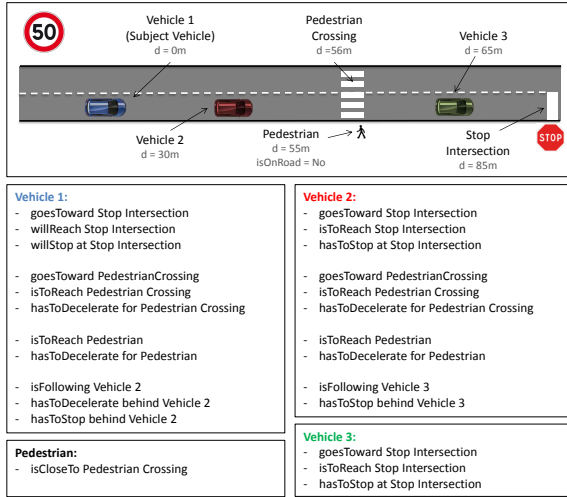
50

Vehicle 1
(Subject Vehicle)
d = 0m

Pedestrian
Crossing
d =56m

Vehicle 3
d = 65m

Vehicle 2
d = 30m

Pedestrian
d = 55m
isOnRoad = No

Stop
Intersection
d = 85m

STOP

Vehicle 1:
- goesToward Stop Intersection
- willReach Stop Intersection
- willStop at Stop Intersection

- goesToward PedestrianCrossing
- isToReach Pedestrian Crossing
- hasToDecelerate for Pedestrian Crossing

- isToReach Pedestrian
- hasToDecelerate for Pedestrian

- isFollowing Vehicle 2
- hasToDecelerate behind Vehicle 2
- hasToStop behind Vehicle 2

Pedestrian:
- isCloseTo Pedestrian Crossing

Vehicle 2:
- goesToward Stop Intersection
- isToReach Stop Intersection
- hasToStop at Stop Intersection

- goesToward PedestrianCrossing
- isToReach Pedestrian Crossing
- hasToDecelerate for Pedestrian Crossing

- isToReach Pedestrian
- hasToDecelerate for Pedestrian

- isFollowing Vehicle 3
- hasToStop behind Vehicle 3

Vehicle 3:
- goesToward Stop Intersection
- isToReach Stop Intersection
- hasToStop at Stop Intersection